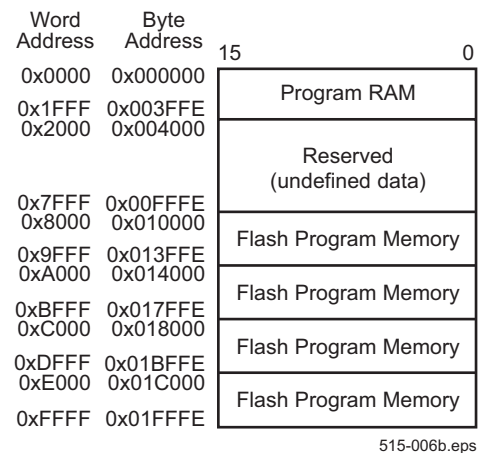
Word Address

Byte Address

15

0

0x0000 0x000000

Program RAM

0x1FFF 0x003FFE

0x2000 0x004000

Reserved
(undefined data)

0x7FFF 0x00FFFE

0x8000 0x010000

Flash Program Memory

0x9FFF 0x013FFE

0xA000 0x014000

Flash Program Memory

0xBFFF 0x017FFE

0xC000 0x018000

Flash Program Memory

0xDFFF 0x01BFFE

0xE000 0x01C000

Flash Program Memory

0xFFFF 0x01FFFE

515-006b.eps